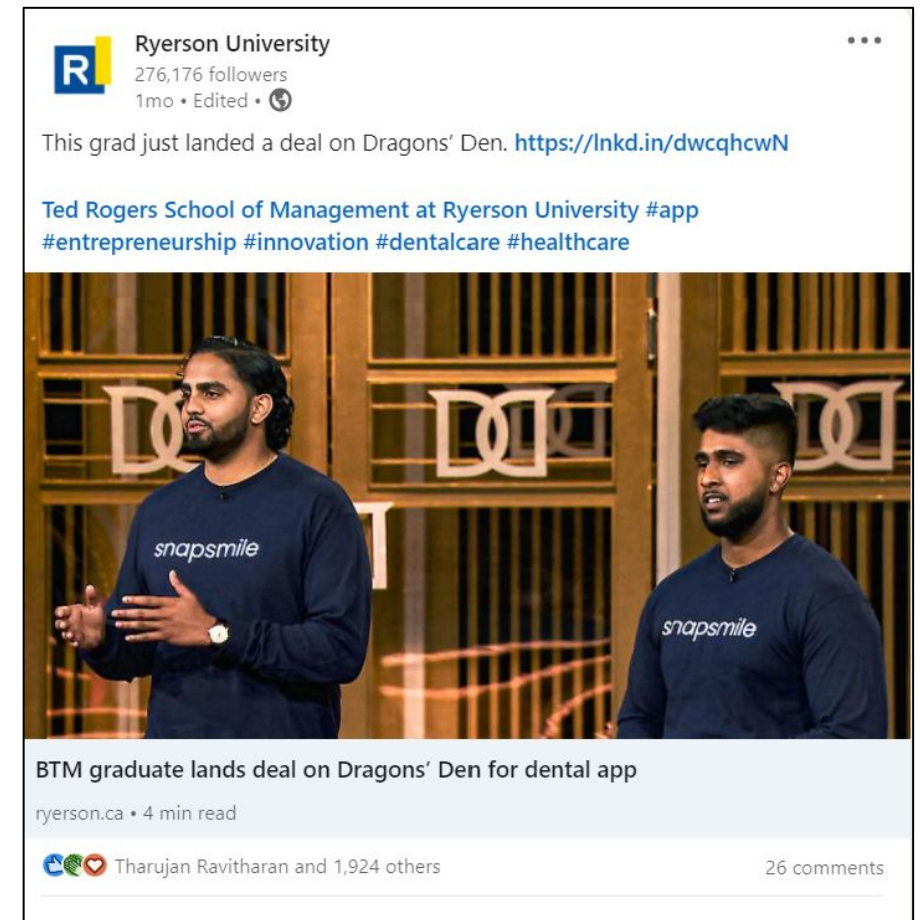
R

Ryerson University
276,176 followers
1mo • Edited •

•••

This grad just landed a deal on Dragons' Den. https://lnkd.in/dwcqhcwN

Ted Rogers School of Management at Ryerson University #app #entrepreneurship #innovation #dentalcare #healthcare

DD DD DD

snapsmile

snapsmile

BTM graduate lands deal on Dragons' Den for dental app

ryerson.ca • 4 min read

Tharujan Ravitharan and 1,924 others

26 comments